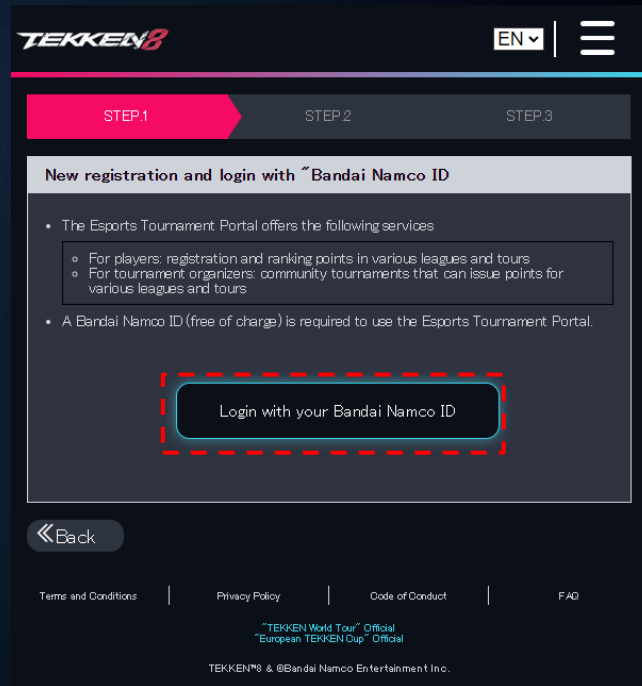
TEKKEN8

EN

STEP.1
STEP.2
STEP.3

New registration and login with "Bandai Namco ID

- The Esports Tournament Portal offers the following services
  - For players: registration and ranking points in various leagues and tours
  - For tournament organizers: community tournaments that can issue points for various leagues and tours
- A Bandai Namco ID (free of charge) is required to use the Esports Tournament Portal.

Login with your Bandai Namco ID

«Back

Terms and Conditions | Privacy Policy | Code of Conduct | FAQ

"TEKKEN World Tour" Official
"European TEKKEN Cup" Official

TEKKEN™8 & ©Bandai Namco Entertainment Inc.